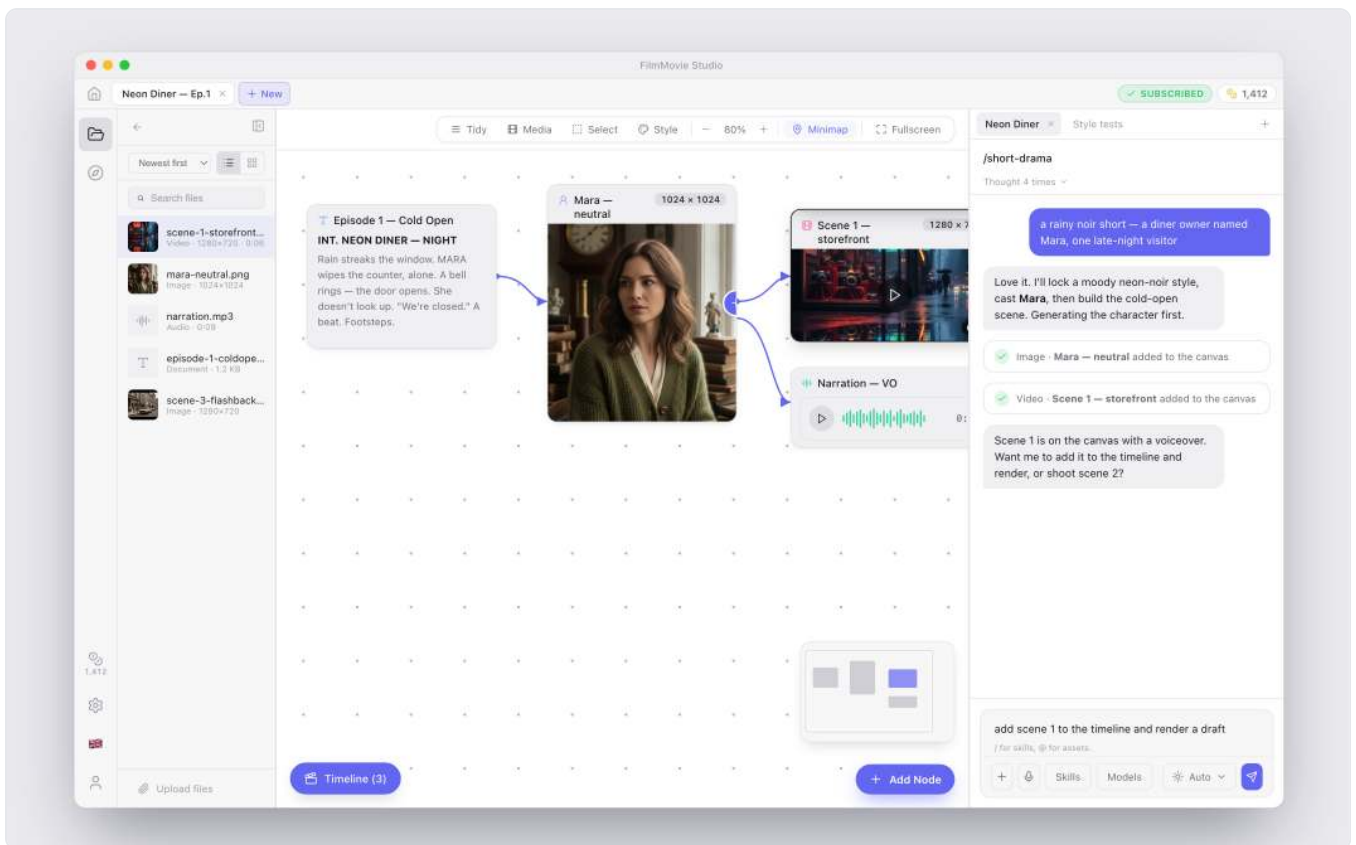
FilmMovie Studio

Neon Diner — Ep.1 × + New

✓ SUBSCRIBED 1,412

Newest first

Search files

scene-1-storefront...
Video · 1280×720 · 0:06

mara-neutral.png
Image · 1024×1024

narration.mp3
Audio · 0:09

episode-1-coldope...
Document · 1.2 KB

scene-3-flashback...
Image · 1280×720

Upload files

1,412

Tidy Media Select Style — 80% + Minimap Fullscreen

Episode 1 — Cold Open
INT. NEON DINER — NIGHT
Rain streaks the window. MARA wipes the counter, alone. A bell rings — the door opens. She doesn't look up. "We're closed." A beat. Footsteps.

Mara — neutral 1024 × 1024

Scene 1 — storefront 1280 × 7

Narration — VO
0:

Timeline (3)

+ Add Node

Neon Diner × Style tests +

/short-drama
Thought 4 times

a rainy noir short — a diner owner named Mara, one late-night visitor

Love it. I'll lock a moody neon-noir style, cast **Mara**, then build the cold-open scene. Generating the character first.

Image · **Mara — neutral** added to the canvas

Video · **Scene 1 — storefront** added to the canvas

Scene 1 is on the canvas with a voiceover. Want me to add it to the timeline and render, or shoot scene 2?

add scene 1 to the timeline and render a draft
/ for skills, @ for assets

Skills Models Auto